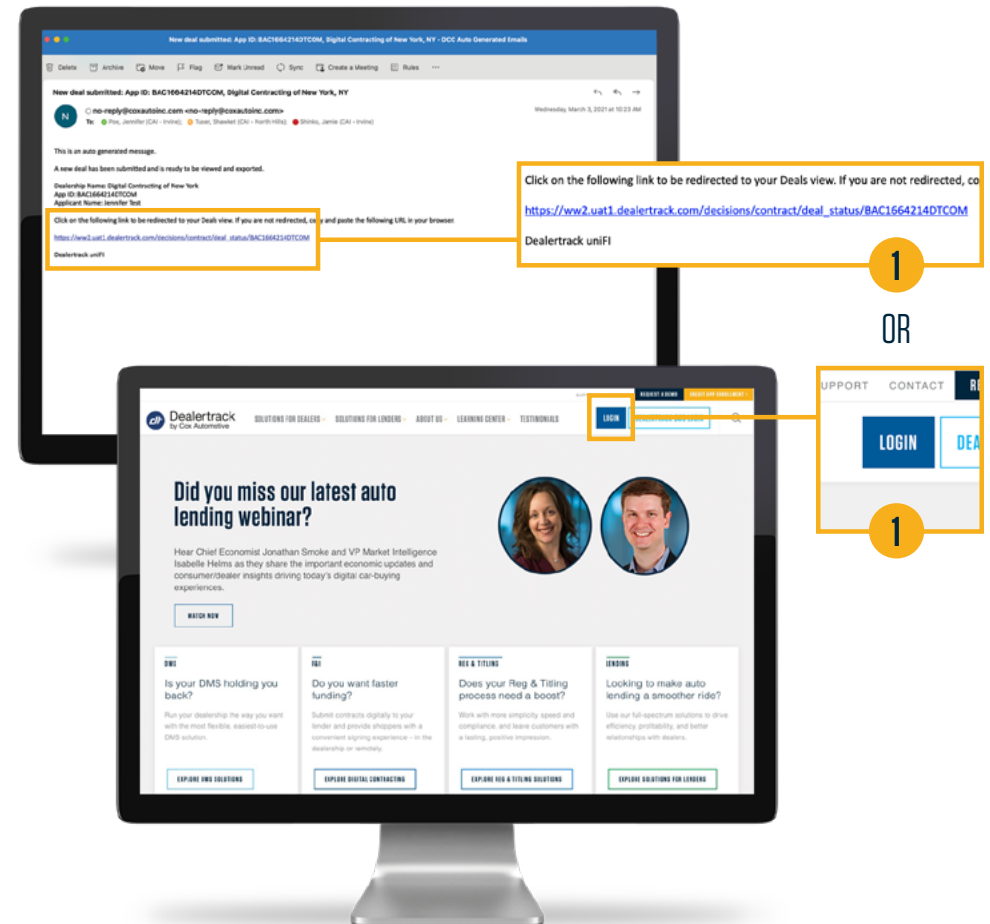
New deal submitted: App ID: BAC1664214DTCOM, Digital Contracting of New York, NY - DCC Auto Generated Emails

Delete Archive Move Flag Mark Unread Sync Create a Meeting Rules

New deal submitted: App ID: BAC1664214DTCOM, Digital Contracting of New York, NY

no-reply@coxautoinc.com <no-reply@coxautoinc.com>
Wednesday, March 3, 2021 at 10:23 AM
To: Fox, Jennifer (CAI - Irvine); Tucer, Shawket (CAI - North Hills); Shinko, Jamie (CAI - Irvine)

This is an auto generated message.

A new deal has been submitted and is ready to be viewed and exported.

Dealership Name: Digital Contracting of New York
App ID: BAC1664214DTCOM
Applicant Name: Jennifer Test

Click on the following link to be redirected to your Deals view. If you are not redirected, copy and paste the following URL in your browser.

https://ww2.uat1.dealertrack.com/decisions/contract/deal_status/BAC1664214DTCOM

Dealertrack uniFI

Click on the following link to be redirected to your Deals view. If you are not redirected, co

https://ww2.uat1.dealertrack.com/decisions/contract/deal_status/BAC1664214DTCOM

Dealertrack uniFI

1

OR

UPPORT CONTACT R

LOGIN DEA

1

REQUEST A DEMO

Dealertrack by Cox Automotive

SOLUTIONS FOR DEALERS SOLUTIONS FOR LENDERS ABOUT US LEARNING CENTER TESTIMONIALS LOGIN

Did you miss our latest auto lending webinar?

Hear Chief Economist Jonathan Smoke and VP Market Intelligence Isabelle Helms as they share the important economic updates and consumer/dealer insights driving today's digital car-buying experiences.

WATCH NOW

DMS
Is your DMS holding you back?
Run your dealership the way you want with the most flexible, easiest-to-use DMS solution.
EXPLORE DMS SOLUTIONS

F&I
Do you want faster funding?
Submit contracts digitally to your lender and provide shoppers with a convenient signing experience – in the dealership or remotely.
EXPLORE DIGITAL CONTRACTING

REG & TITLING
Does your Reg & Titling process need a boost?
Work with more simplicity, speed and compliance, and leave customers with a lasting, positive impression.
EXPLORE REG & TITLING SOLUTIONS

LENDING
Looking to make auto lending a smoother ride?
Use our full-spectrum solutions to drive efficiency, profitability, and better relationships with dealers.
EXPLORE SOLUTIONS FOR LENDERS